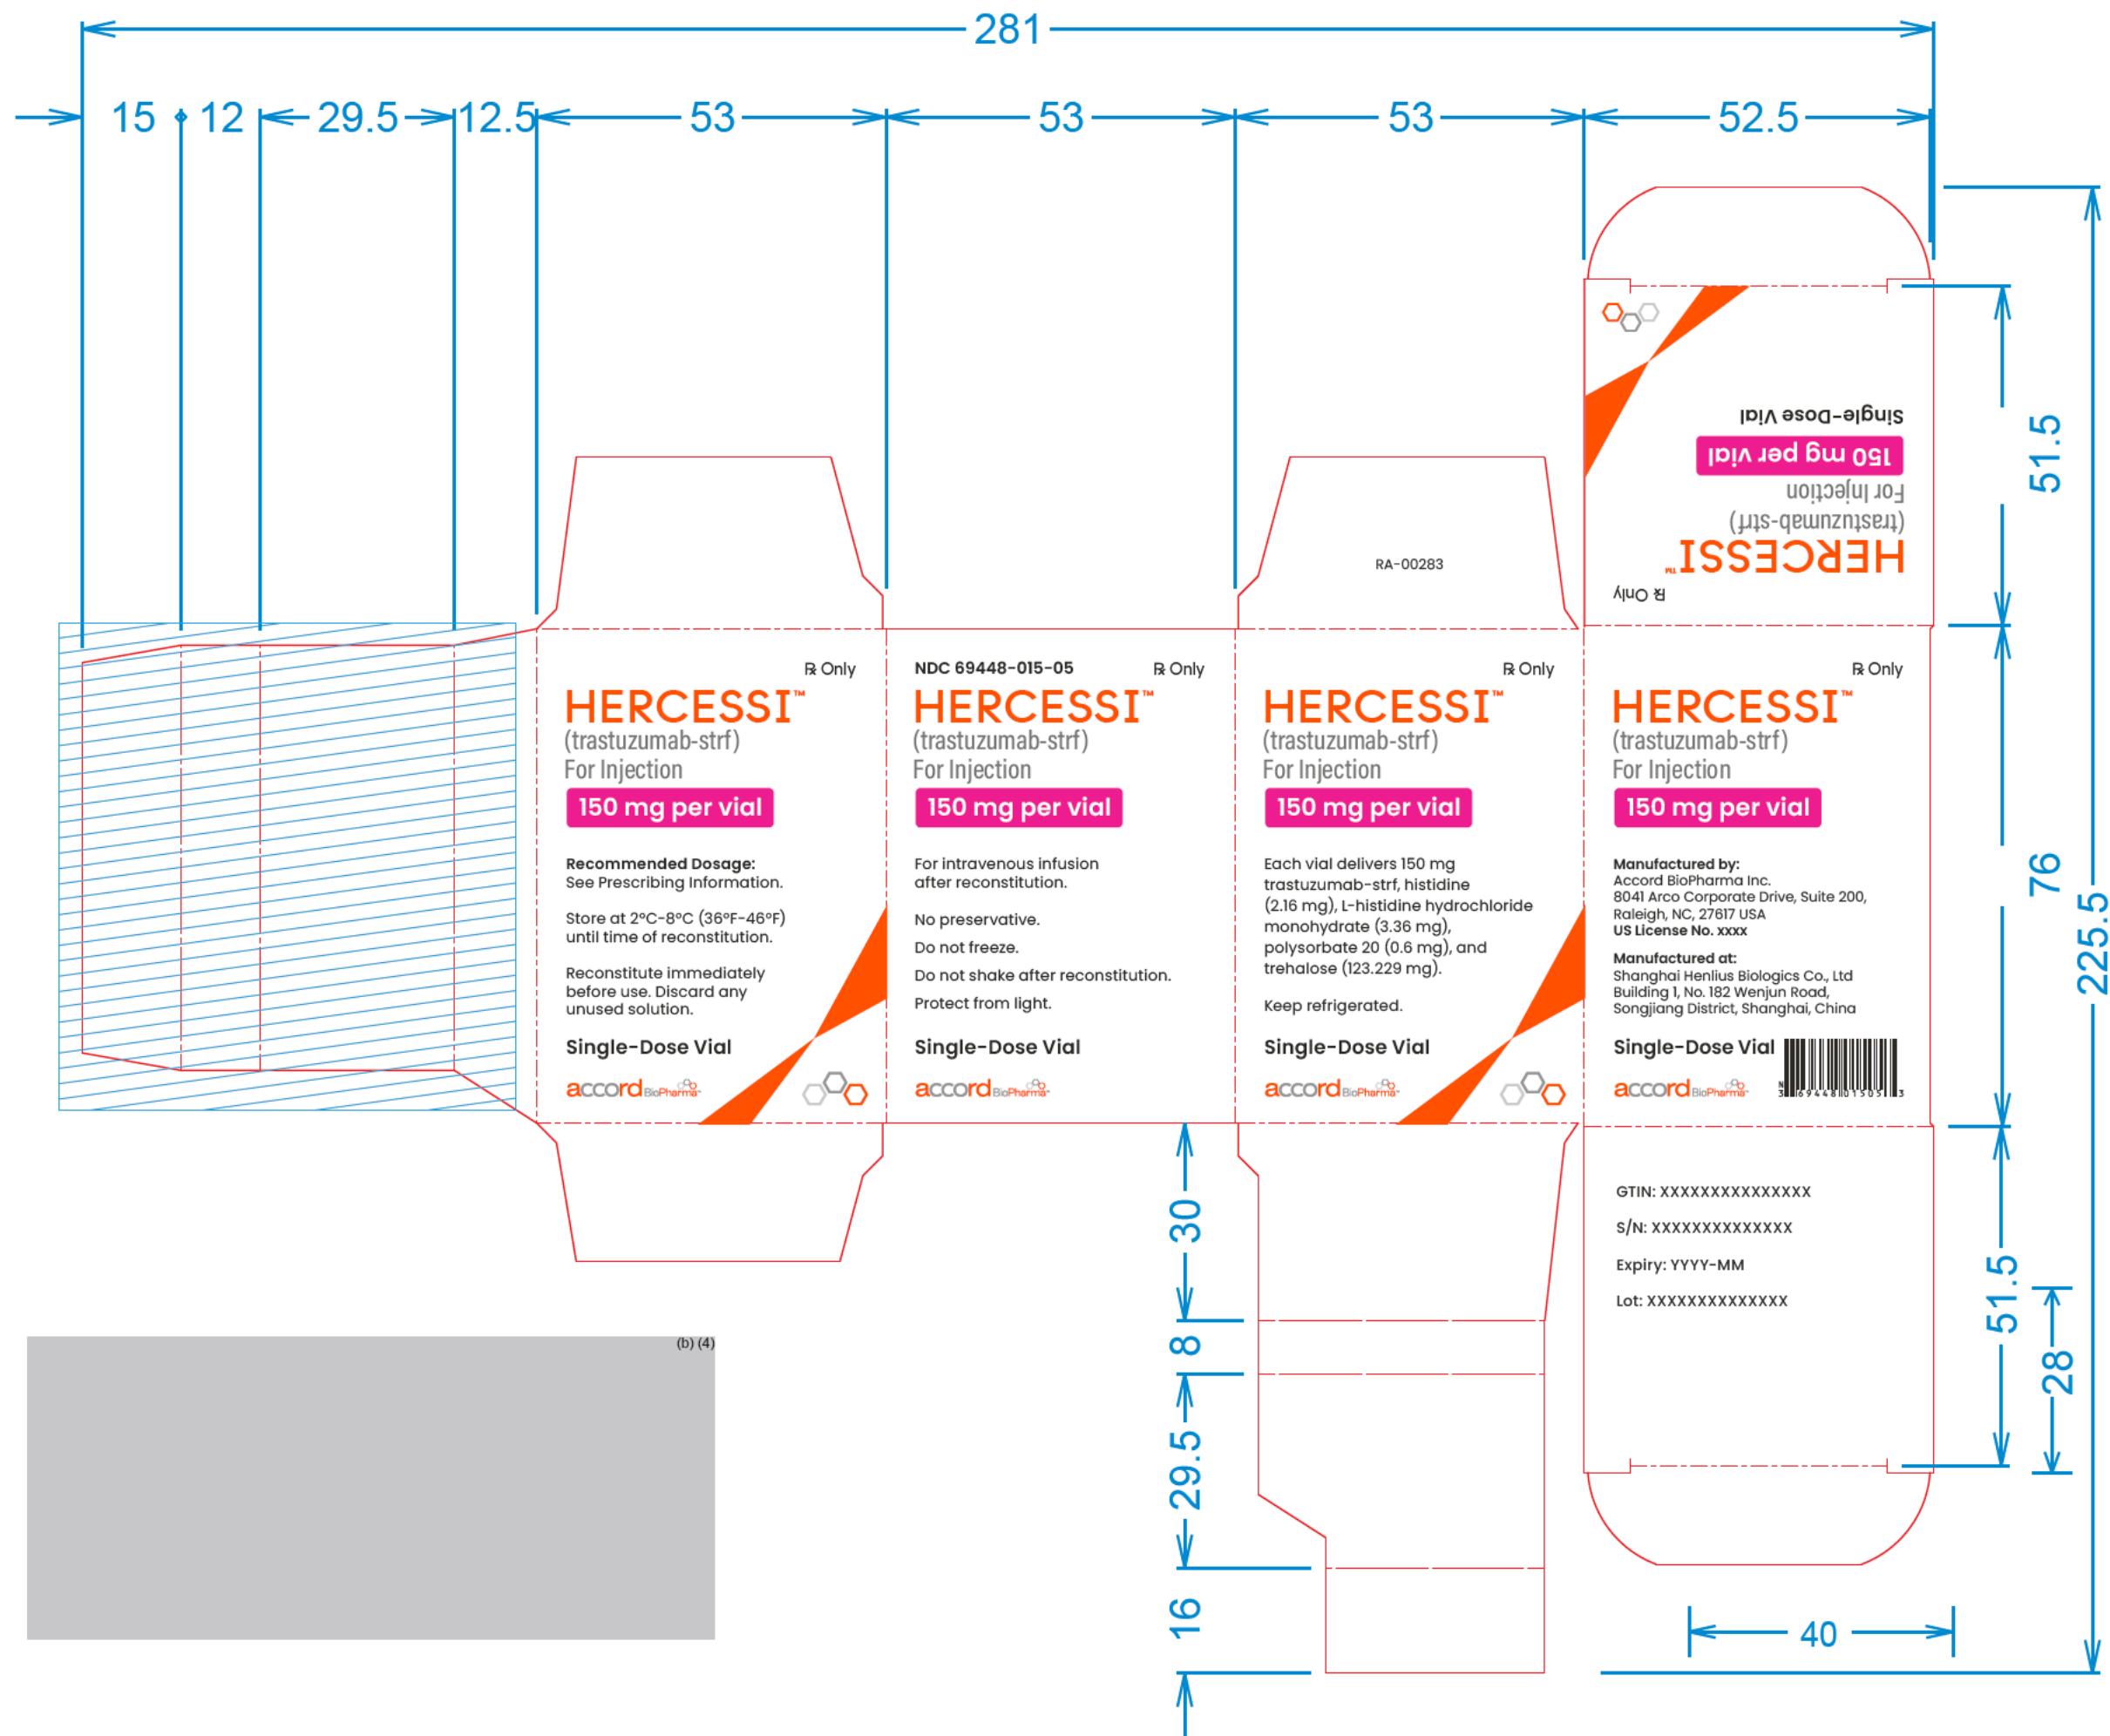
281

15 12 29.5 12.5 53 53 53 52.5

Single-Dose Vial
150 mg per vial
For Injection
(trastuzumab-strf)
HERCESSI™
℞ Only

51.5

RA-00283

℞ Only
HERCESSI™
(trastuzumab-strf)
For Injection
150 mg per vial

Recommended Dosage:
See Prescribing Information.

Store at 2°C-8°C (36°F-46°F) until time of reconstitution.

Reconstitute immediately before use. Discard any unused solution.

Single-Dose Vial

accord BioPharma

NDC 69448-015-05
℞ Only
HERCESSI™
(trastuzumab-strf)
For Injection
150 mg per vial

For intravenous infusion after reconstitution.

No preservative.

Do not freeze.

Do not shake after reconstitution.

Protect from light.

Single-Dose Vial

accord BioPharma

℞ Only
HERCESSI™
(trastuzumab-strf)
For Injection
150 mg per vial

Each vial delivers 150 mg trastuzumab-strf, histidine (2.16 mg), L-histidine hydrochloride monohydrate (3.36 mg), polysorbate 20 (0.6 mg), and trehalose (123.229 mg).

Keep refrigerated.

Single-Dose Vial

accord BioPharma

℞ Only
HERCESSI™
(trastuzumab-strf)
For Injection
150 mg per vial

Manufactured by:
Accord BioPharma Inc.
8041 Arco Corporate Drive, Suite 200,
Raleigh, NC, 27617 USA
US License No. xxxx

Manufactured at:
Shanghai Henlius Biologics Co., Ltd
Building 1, No. 182 Wenjun Road,
Songjiang District, Shanghai, China

Single-Dose Vial

accord BioPharma

3 69448 01505 3

76

225.5

GTIN: XXXXXXXXXXXXXX

S/N: XXXXXXXXXXXXX

Expiry: YYYY-MM

Lot: XXXXXXXXXXXXX

30

8

29.5

16

51.5

28

40

(b) (4)